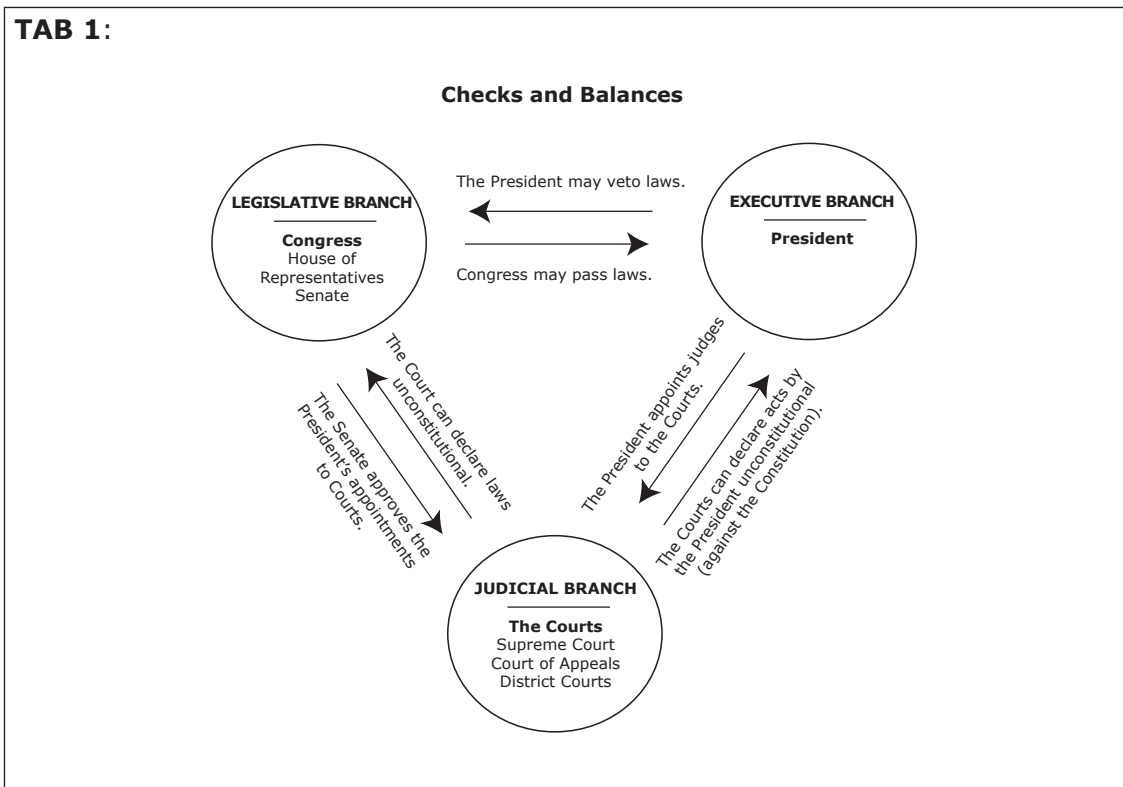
TAB 1:

Checks and Balances

LEGISLATIVE BRANCH

Congress
House of Representatives
Senate

The President may veto laws.

Congress may pass laws.

EXECUTIVE BRANCH

President

The Court can declare laws unconstitutional.

The Senate approves the President's appointments to Courts.

The President appoints judges to the Courts.

The Courts can declare acts by the President unconstitutional (against the Constitution).

JUDICIAL BRANCH

The Courts
Supreme Court
Court of Appeals
District Courts